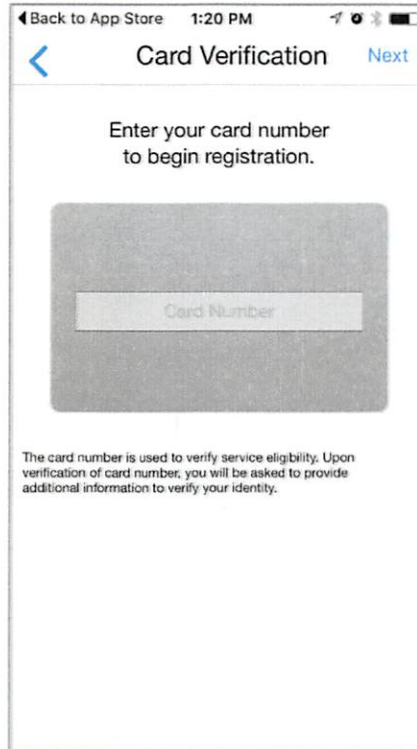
◀Back to App Store 1:20 PM

<

Card Verification

Next

Enter your card number to begin registration.

Card Number

The card number is used to verify service eligibility. Upon verification of card number, you will be asked to provide additional information to verify your identity.